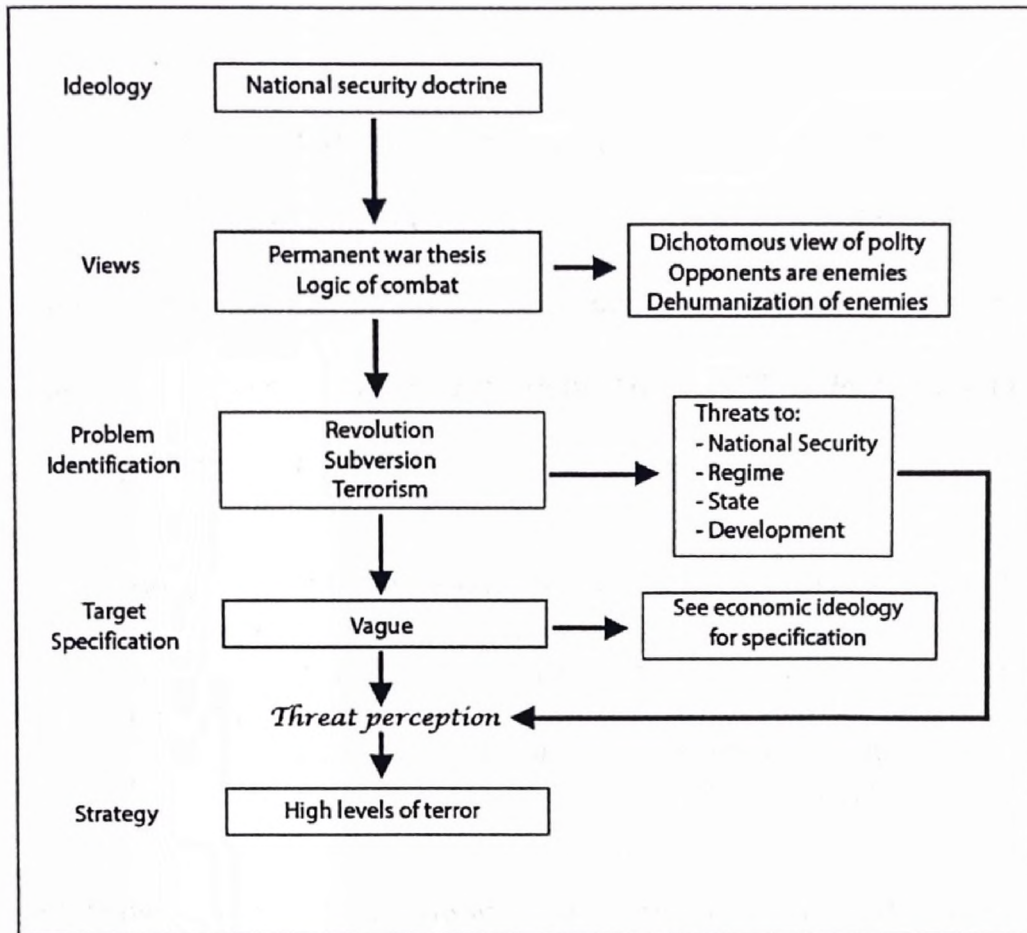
Ideology
National security doctrine

Views
Permanent war thesis
Logic of combat

Dichotomous view of polity
Opponents are enemies
Dehumanization of enemies

Problem Identification
Revolution
Subversion
Terrorism

Threats to:
- National Security
- Regime
- State
- Development

Target Specification
Vague

See economic ideology for specification

Threat perception

Strategy
High levels of terror